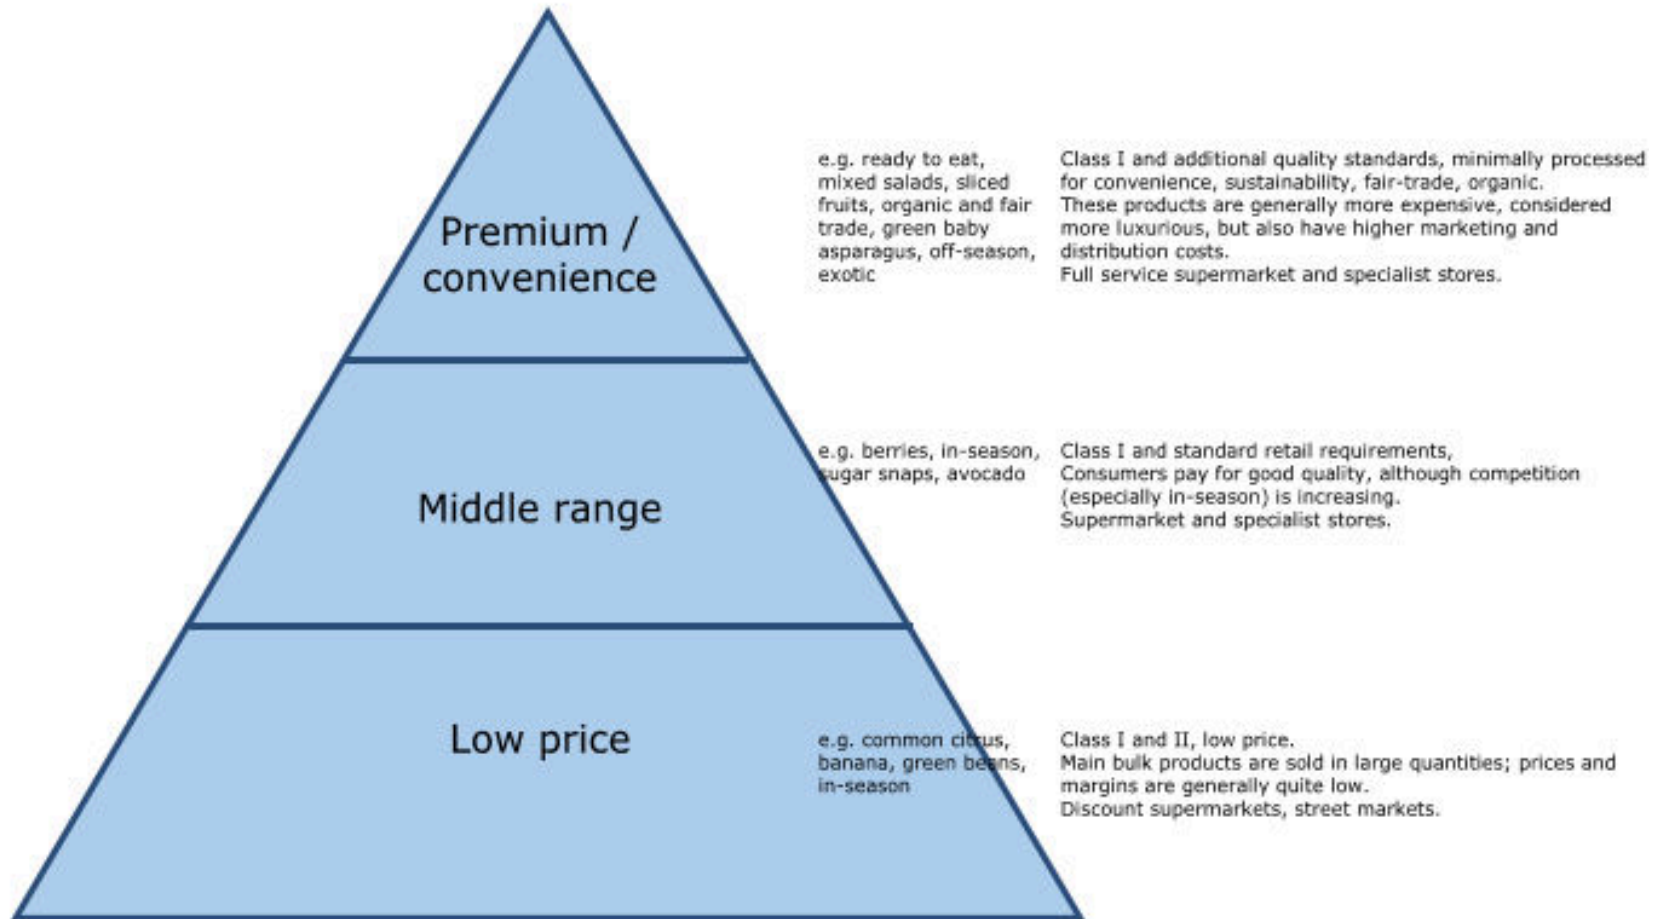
Premium / convenience

e.g. ready to eat, mixed salads, sliced fruits, organic and fair trade, green baby asparagus, off-season, exotic

Class I and additional quality standards, minimally processed for convenience, sustainability, fair-trade, organic.
These products are generally more expensive, considered more luxurious, but also have higher marketing and distribution costs.
Full service supermarket and specialist stores.

Middle range

e.g. berries, in-season, sugar snaps, avocado

Class I and standard retail requirements,
Consumers pay for good quality, although competition (especially in-season) is increasing.
Supermarket and specialist stores.

Low price

e.g. common citrus, banana, green beans, in-season

Class I and II, low price.
Main bulk products are sold in large quantities; prices and margins are generally quite low.
Discount supermarkets, street markets.